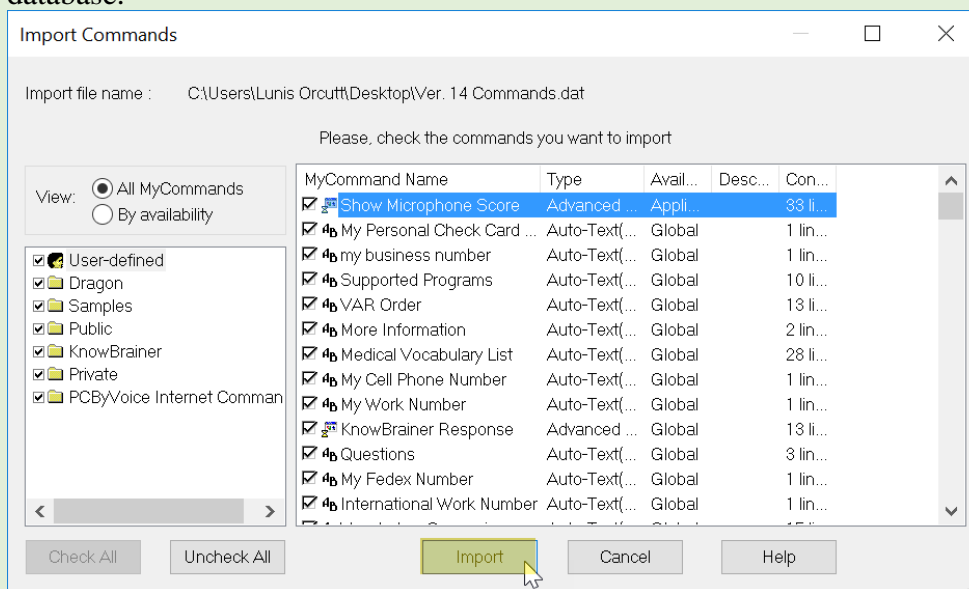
Import Commands

Import file name : C:\Users\Lunis Orcutt\Desktop\Ver. 14 Commands.dat

Please, check the commands you want to import

View: All MyCommands
By availability

User-defined
Dragon
Samples
Public
KnowBrainer
Private
PCByVoice Internet Comman

| MyCommand Name | Type | Avail... | Desc... | Con... |
|---|---|---|---|---|
| Show Microphone Score | Advanced ... | Appli... | | 33 li... |
| My Personal Check Card ... | Auto-Text(... | Global | | 1 lin... |
| my business number | Auto-Text(... | Global | | 1 lin... |
| Supported Programs | Auto-Text(... | Global | | 10 li... |
| VAR Order | Auto-Text(... | Global | | 13 li... |
| More Information | Auto-Text(... | Global | | 2 lin... |
| Medical Vocabulary List | Auto-Text(... | Global | | 28 li... |
| My Cell Phone Number | Auto-Text(... | Global | | 1 lin... |
| My Work Number | Auto-Text(... | Global | | 1 lin... |
| KnowBrainer Response | Advanced ... | Global | | 13 li... |
| Questions | Auto-Text(... | Global | | 3 lin... |
| My Fedex Number | Auto-Text(... | Global | | 1 lin... |
| International Work Number | Auto-Text(... | Global | | 1 lin... |
| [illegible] | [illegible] | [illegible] | | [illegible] |

Check All Uncheck All Import Cancel Help